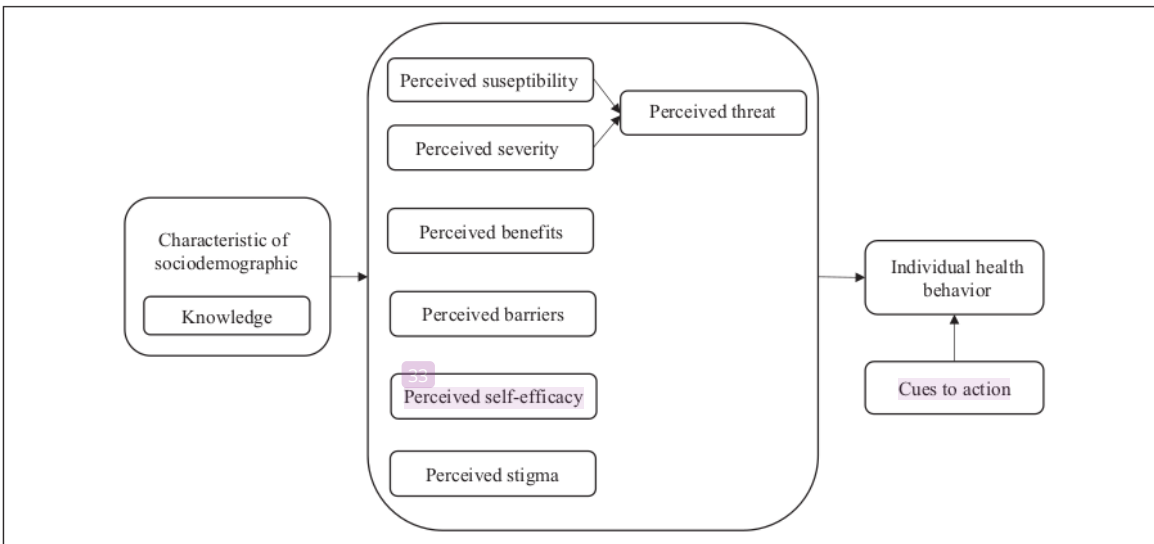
Characteristic of sociodemographic

Knowledge

Perceived suseptibility

Perceived severity

Perceived threat

Perceived benefits

Perceived barriers

33

Perceived self-efficacy

Perceived stigma

Individual health behavior

Cues to action